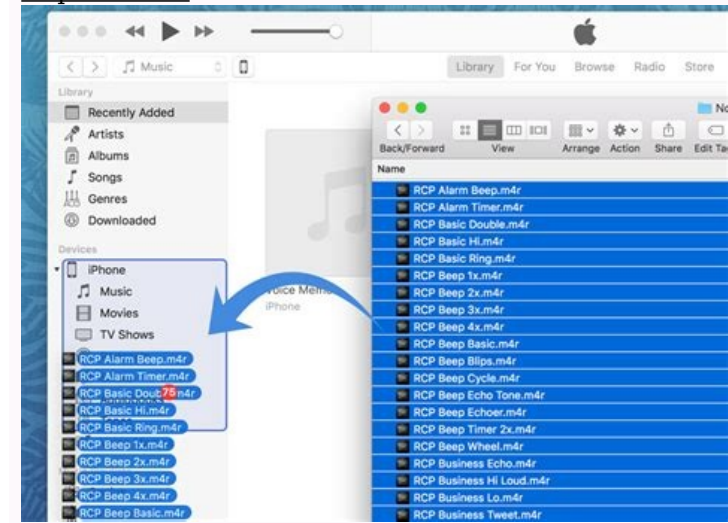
Music

Library For You Browse Radio Store

Library
Recently Added
Artists
Albums
Songs
Genres
Downloaded

Devices
iPhone
Music
Movies
TV Shows

RCP Alarm Beep.m4r
RCP Alarm Timer.m4r
RCP Basic Doub 75 m4r
RCP Basic Hi.m4r
RCP Basic Ring.m4r
RCP Beep 1x.m4r
RCP Beep 2x.m4r
RCP Beep 3x.m4r
RCP Beep 4x.m4r
RCP Beep Basic.m4r

Voice Memo
iPhone

No

Back/Forward View Arrange Action Share Edit Ta

Name
RCP Alarm Beep.m4r
RCP Alarm Timer.m4r
RCP Basic Double.m4r
RCP Basic Hi.m4r
RCP Basic Ring.m4r
RCP Beep 1x.m4r
RCP Beep 2x.m4r
RCP Beep 3x.m4r
RCP Beep 4x.m4r
RCP Beep Basic.m4r
RCP Beep Blips.m4r
RCP Beep Cycle.m4r
RCP Beep Echo Tone.m4r
RCP Beep Echoer.m4r
RCP Beep Timer 2x.m4r
RCP Beep Wheel.m4r
RCP Business Echo.m4r
RCP Business Hi Loud.m4r
RCP Business Lo.m4r
RCP Business Tweet.m4r